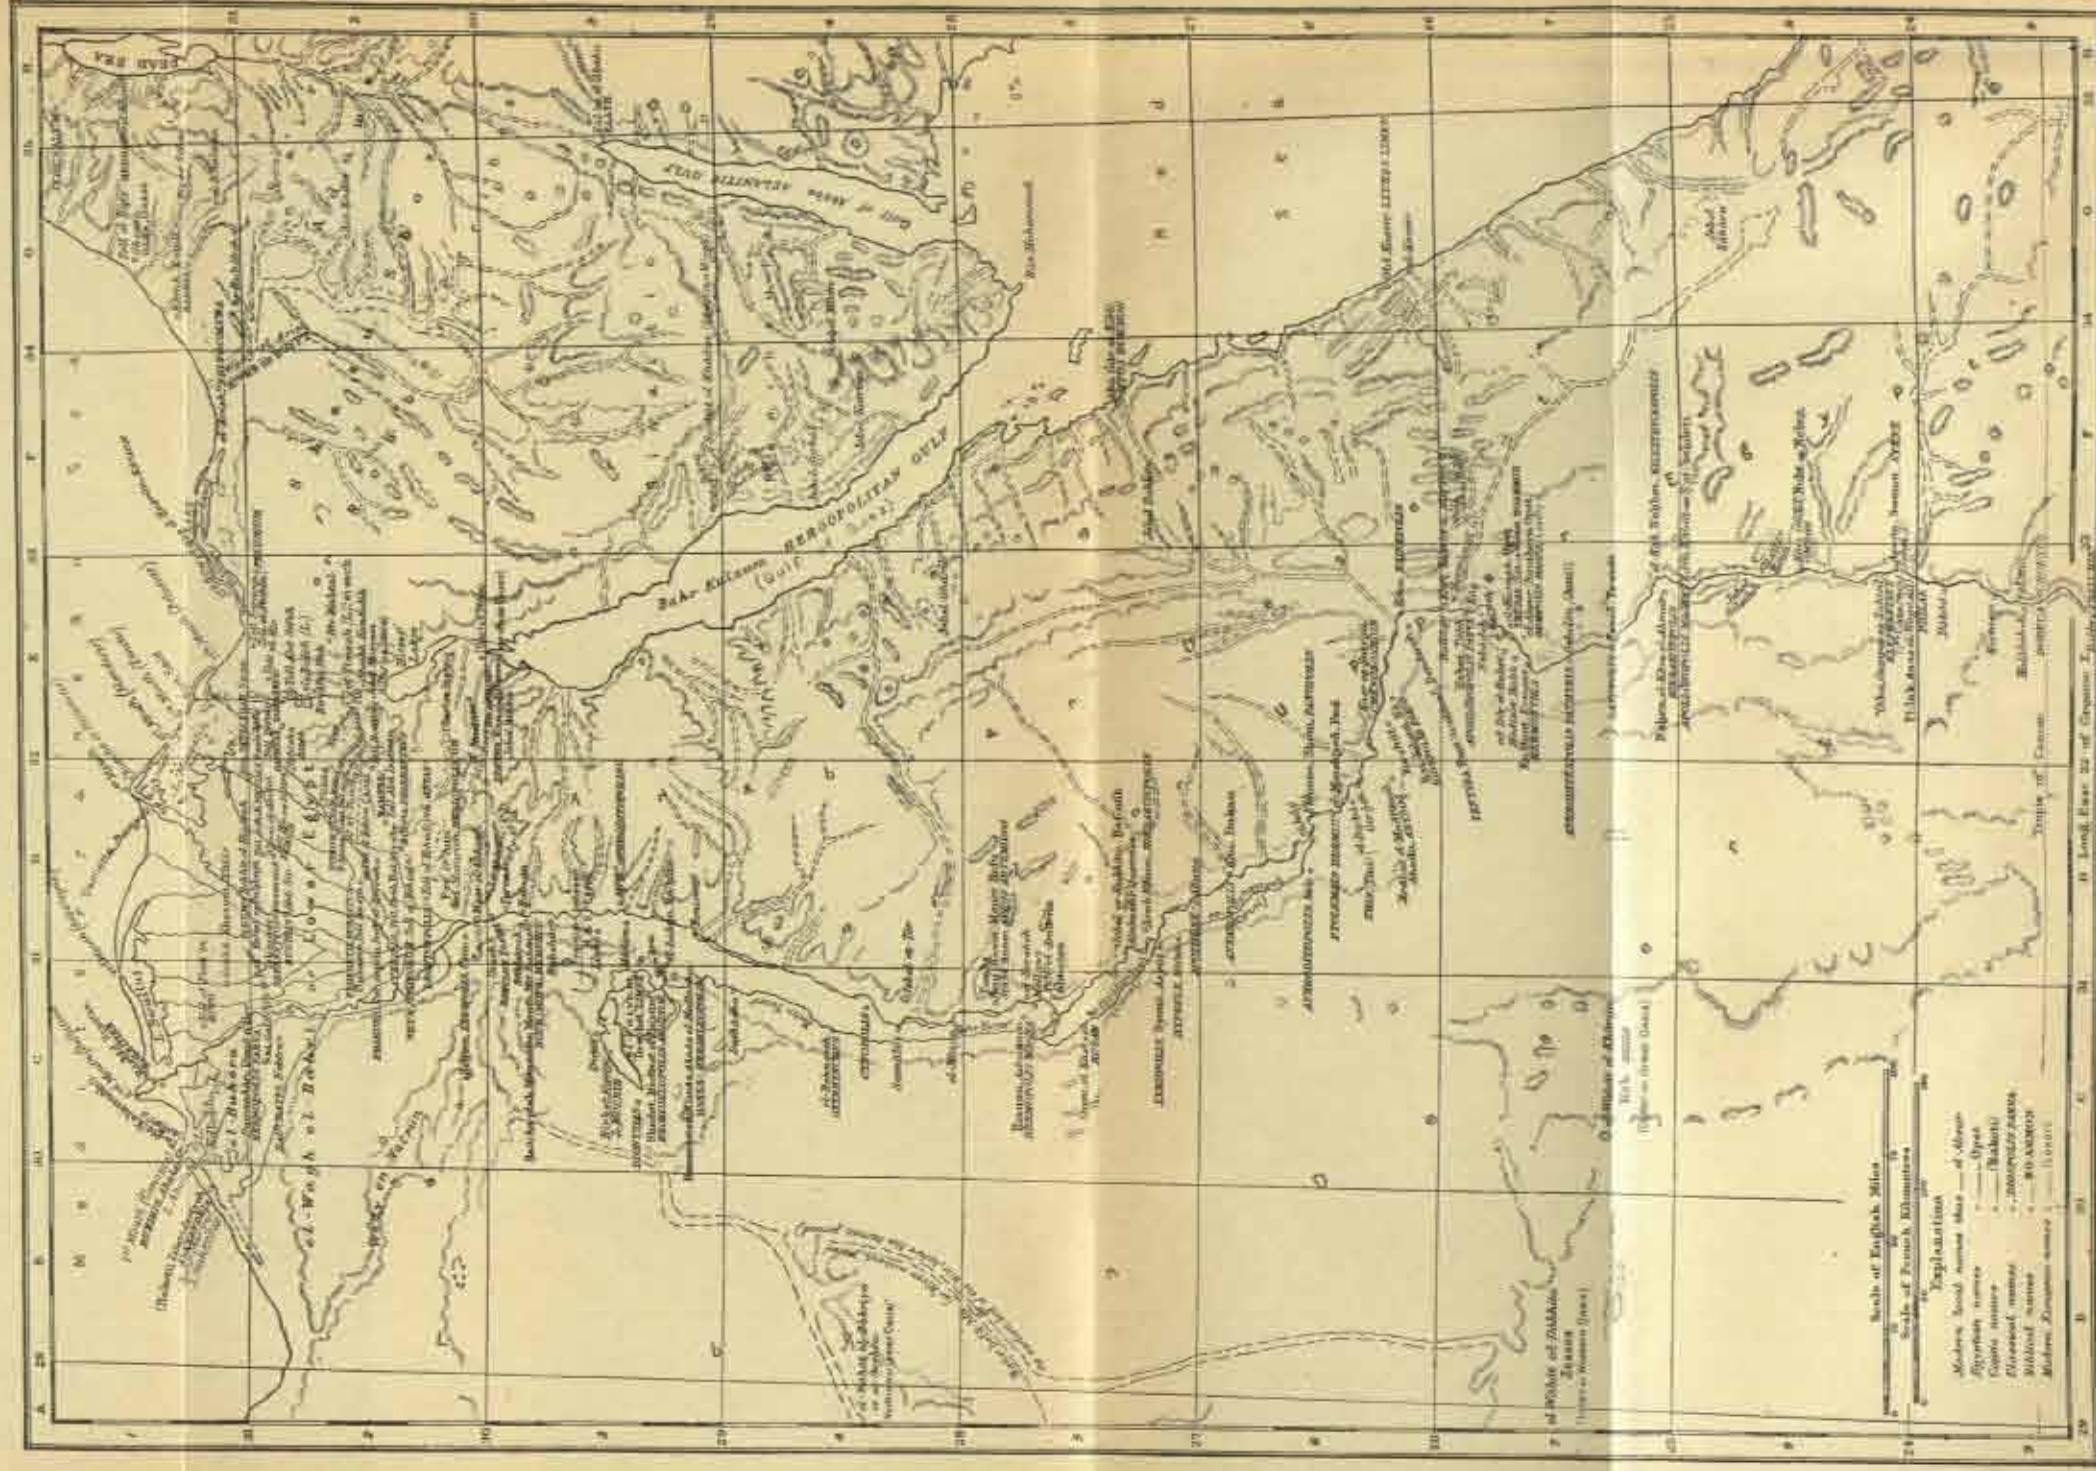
DEAD SEA

Bahr el-Kulzum HEROOPOLITAN GULF (Gulf of Suez)

Gulf of Akaba AELANITIC GULF

Ras Mohammed

el-Bahnasa OXYRHYNCHUS

el-Wah el-Bahri

Lower Egypt

el-Wah el-Dakhla

Wah of Dakhla

Wah of Khargeh

Temple of Chnum

Scale of English Miles

Scale of French Kilometres

Explanations

Modern local names thus ... el-Abruz

Egyptian names ... Opet

Coptic names ... (Bahsi)

Classical names ... DIOSPOLIS PARVA

Biblical names ... NO-AMMON

Modern European names ... Luxor

Long. East 32 of Greenwich

A B C D E F G H

1 2 3 4 5 6 7 8 9

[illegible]